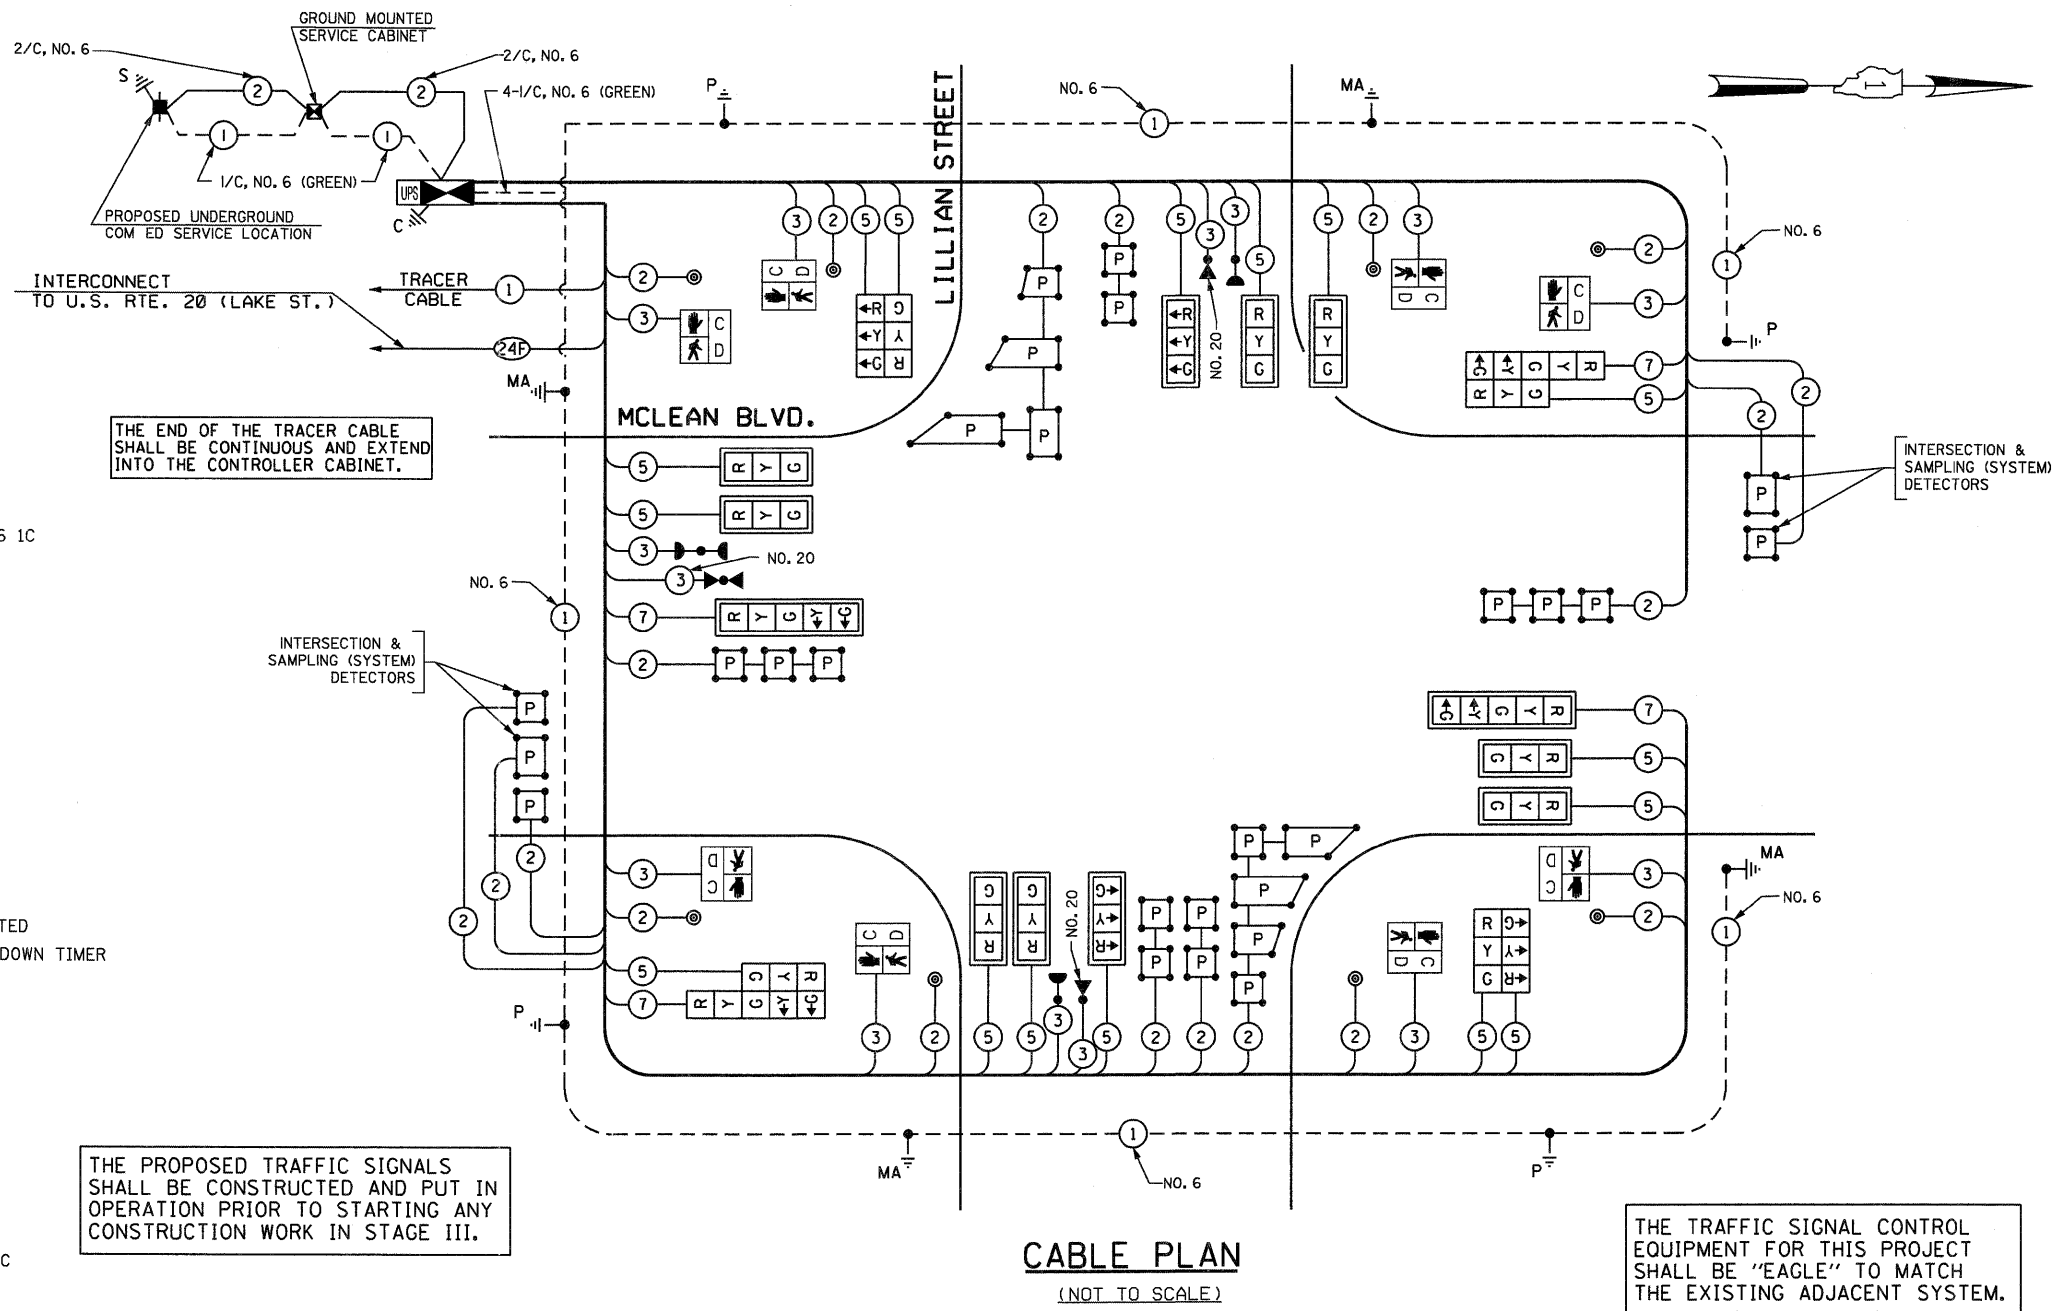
GROUND MOUNTED SERVICE CABINET

2/C, NO. 6

2/C, NO. 6

S

4-1/C, NO. 6 (GREEN)

1/C, NO. 6 (GREEN)

PROPOSED UNDERGROUND COM ED SERVICE LOCATION

UPS

C

P

NO. 6

MA

LILLIAN STREET

NO. 6

INTERCONNECT TO U.S. RTE. 20 (LAKE ST.)

TRACER CABLE

24F

MA

MCLEAN BLVD.

P

NO. 20

THE END OF THE TRACER CABLE SHALL BE CONTINUOUS AND EXTEND INTO THE CONTROLLER CABINET.

INTERSECTION & SAMPLING (SYSTEM) DETECTORS

5 1C

NO. 20

NO. 6

INTERSECTION & SAMPLING (SYSTEM) DETECTORS

MA

NO. 6

NO. 20

TED

DOWN TIMER

P

MA

NO. 6

P

THE PROPOSED TRAFFIC SIGNALS SHALL BE CONSTRUCTED AND PUT IN OPERATION PRIOR TO STARTING ANY CONSTRUCTION WORK IN STAGE III.

C

CABLE PLAN

(NOT TO SCALE)

THE TRAFFIC SIGNAL CONTROL EQUIPMENT FOR THIS PROJECT SHALL BE "EAGLE" TO MATCH THE EXISTING ADJACENT SYSTEM.